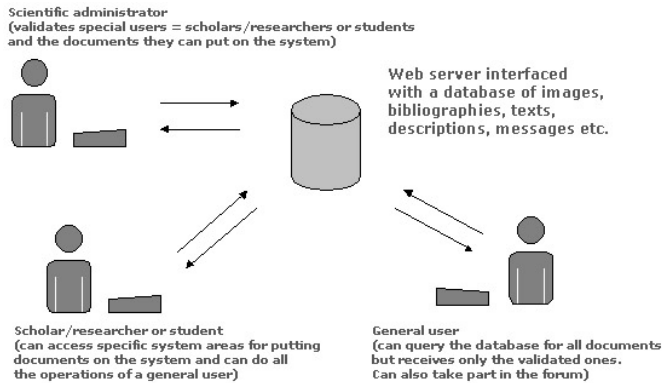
Scientific administrator
(validates special users = scholars/researchers or students and the documents they can put on the system)

Web server interfaced with a database of images, bibliographies, texts, descriptions, messages etc.

Scholar/researcher or student
(can access specific system areas for putting documents on the system and can do all the operations of a general user)

General user
(can query the database for all documents but receives only the validated ones. Can also take part in the forum)